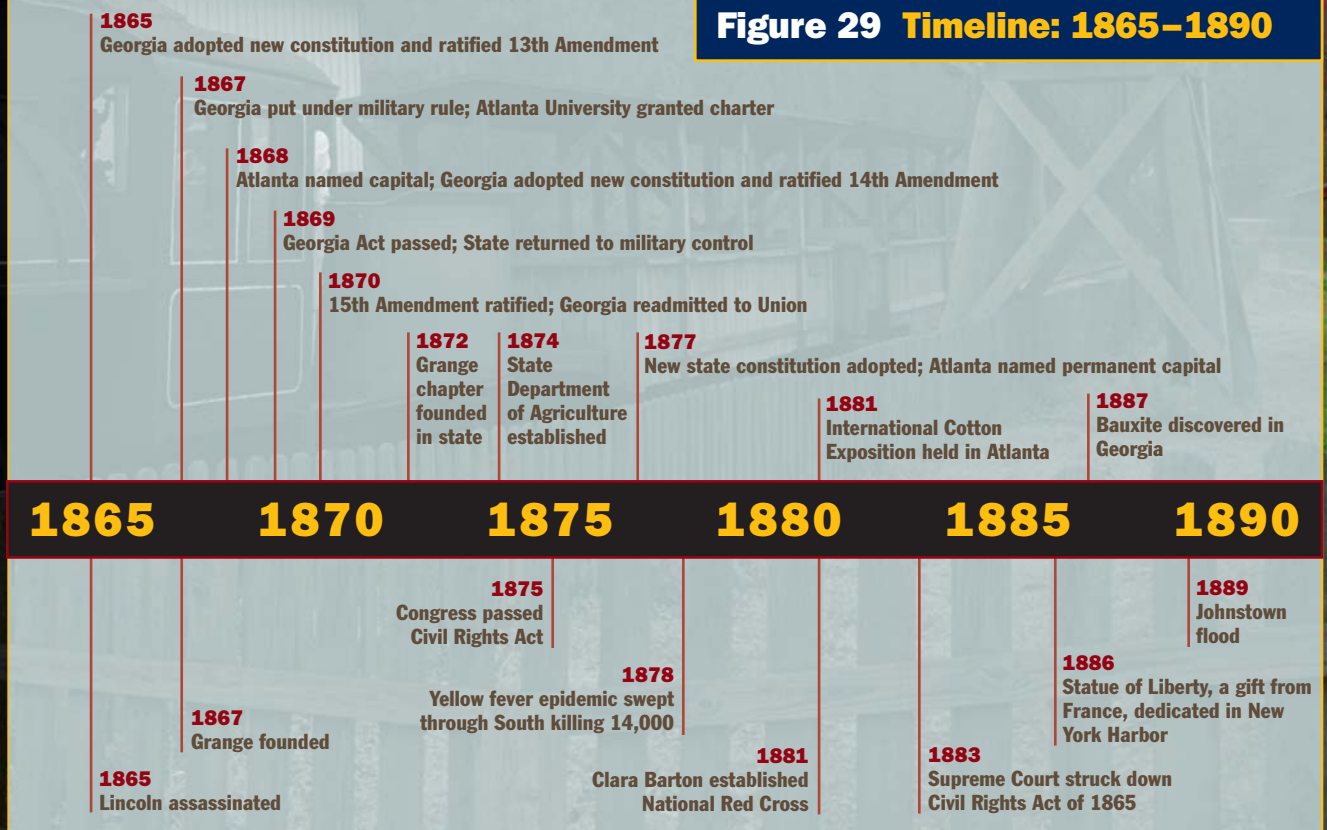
Figure 29 Timeline: 1865–1890

1865
Georgia adopted new constitution and ratified 13th Amendment

1867
Georgia put under military rule; Atlanta University granted charter

1868
Atlanta named capital; Georgia adopted new constitution and ratified 14th Amendment

1869
Georgia Act passed; State returned to military control

1870
15th Amendment ratified; Georgia readmitted to Union

1872
Grange chapter founded in state

1874
State Department of Agriculture established

1877
New state constitution adopted; Atlanta named permanent capital

1881
International Cotton Exposition held in Atlanta

1887
Bauxite discovered in Georgia

1865 1870 1875 1880 1885 1890

1875
Congress passed Civil Rights Act

1878
Yellow fever epidemic swept through South killing 14,000

1881
Clara Barton established National Red Cross

1889
Johnstown flood

1886
Statue of Liberty, a gift from France, dedicated in New York Harbor

1883
Supreme Court struck down Civil Rights Act of 1865

1867
Grange founded

1865
Lincoln assassinated